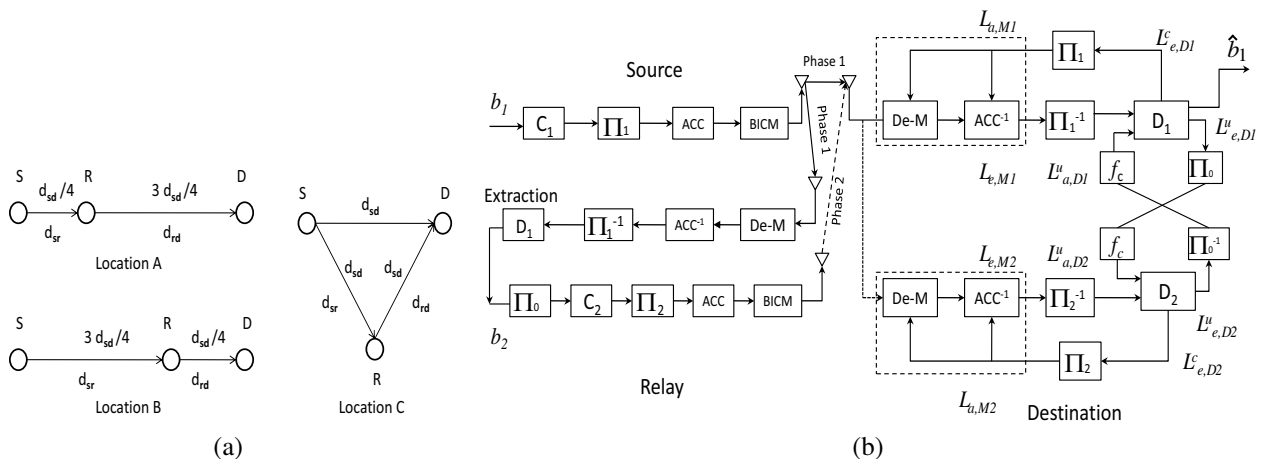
S
R
D
$d_{sd}/4$
$3\ d_{sd}/4$
$d_{sr}$
$d_{rd}$
Location A

S
R
D
$3\ d_{sd}/4$
$d_{sd}/4$
$d_{sr}$
$d_{rd}$
Location B

S
D
$d_{sd}$
$d_{sd}$
$d_{sd}$
$d_{sr}$
$d_{rd}$
R
Location C

(a)

Source
$b_1$
$C_1$
$\Pi_1$
ACC
BICM
Phase 1
Phase 1
Phase 2
Extraction
$D_1$
$\Pi_1^{-1}$
$ACC^{-1}$
De-M
$\Pi_0$
$C_2$
$\Pi_2$
ACC
BICM
$b_2$
Relay

$L_{a,M1}$
$\Pi_1$
$L^c_{e,D1}$
$\hat{b}_1$
De-M
$ACC^{-1}$
$\Pi_1^{-1}$
$D_1$
$L^u_{e,D1}$
$L_{e,M1}$
$L^u_{a,D1}$
$f_c$
$\Pi_0$
$L_{e,M2}$
$L^u_{a,D2}$
$f_c$
$\Pi_0^{-1}$
De-M
$ACC^{-1}$
$\Pi_2^{-1}$
$D_2$
$L^u_{e,D2}$
$\Pi_2$
$L^c_{e,D2}$
$L_{a,M2}$
Destination

(b)